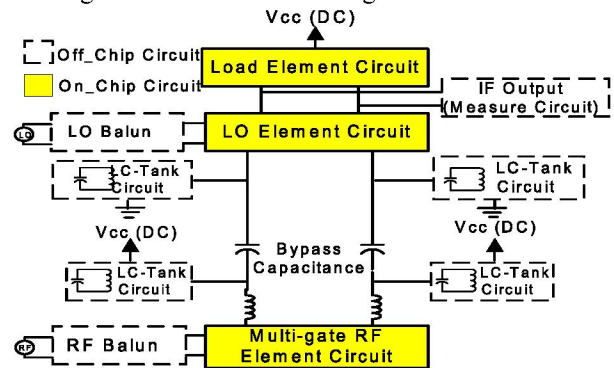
Vcc (DC)

Off_Chip Circuit
On_Chip Circuit

Load Element Circuit

IF Output (Measure Circuit)

LO
LO Balun

LO Element Circuit

LC-Tank Circuit

LC-Tank Circuit

Vcc (DC)

Vcc (DC)

Bypass Capacitance

LC-Tank Circuit

LC-Tank Circuit

RF
RF Balun

Multi-gate RF Element Circuit